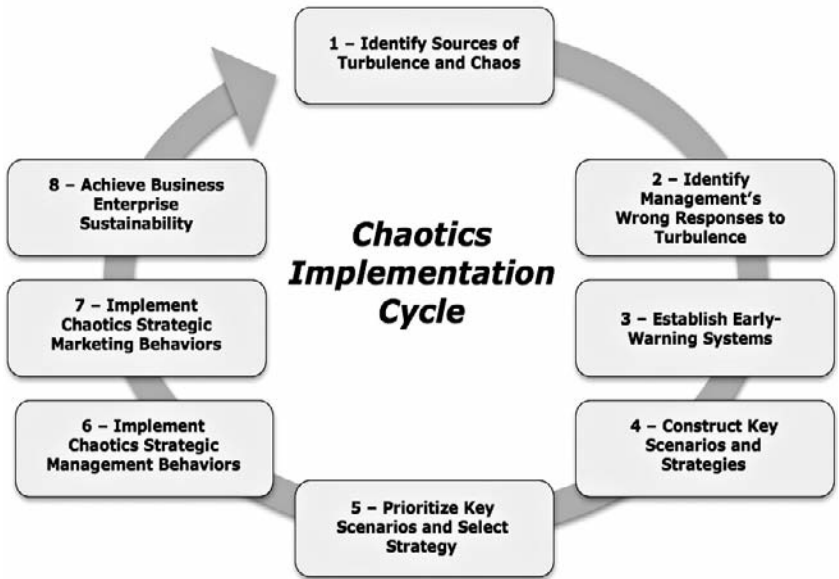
1 – Identify Sources of Turbulence and Chaos

2 – Identify Management's Wrong Responses to Turbulence

3 – Establish Early-Warning Systems

4 – Construct Key Scenarios and Strategies

5 – Prioritize Key Scenarios and Select Strategy

6 – Implement Chaotics Strategic Management Behaviors

7 – Implement Chaotics Strategic Marketing Behaviors

8 – Achieve Business Enterprise Sustainability

Chaotics Implementation Cycle